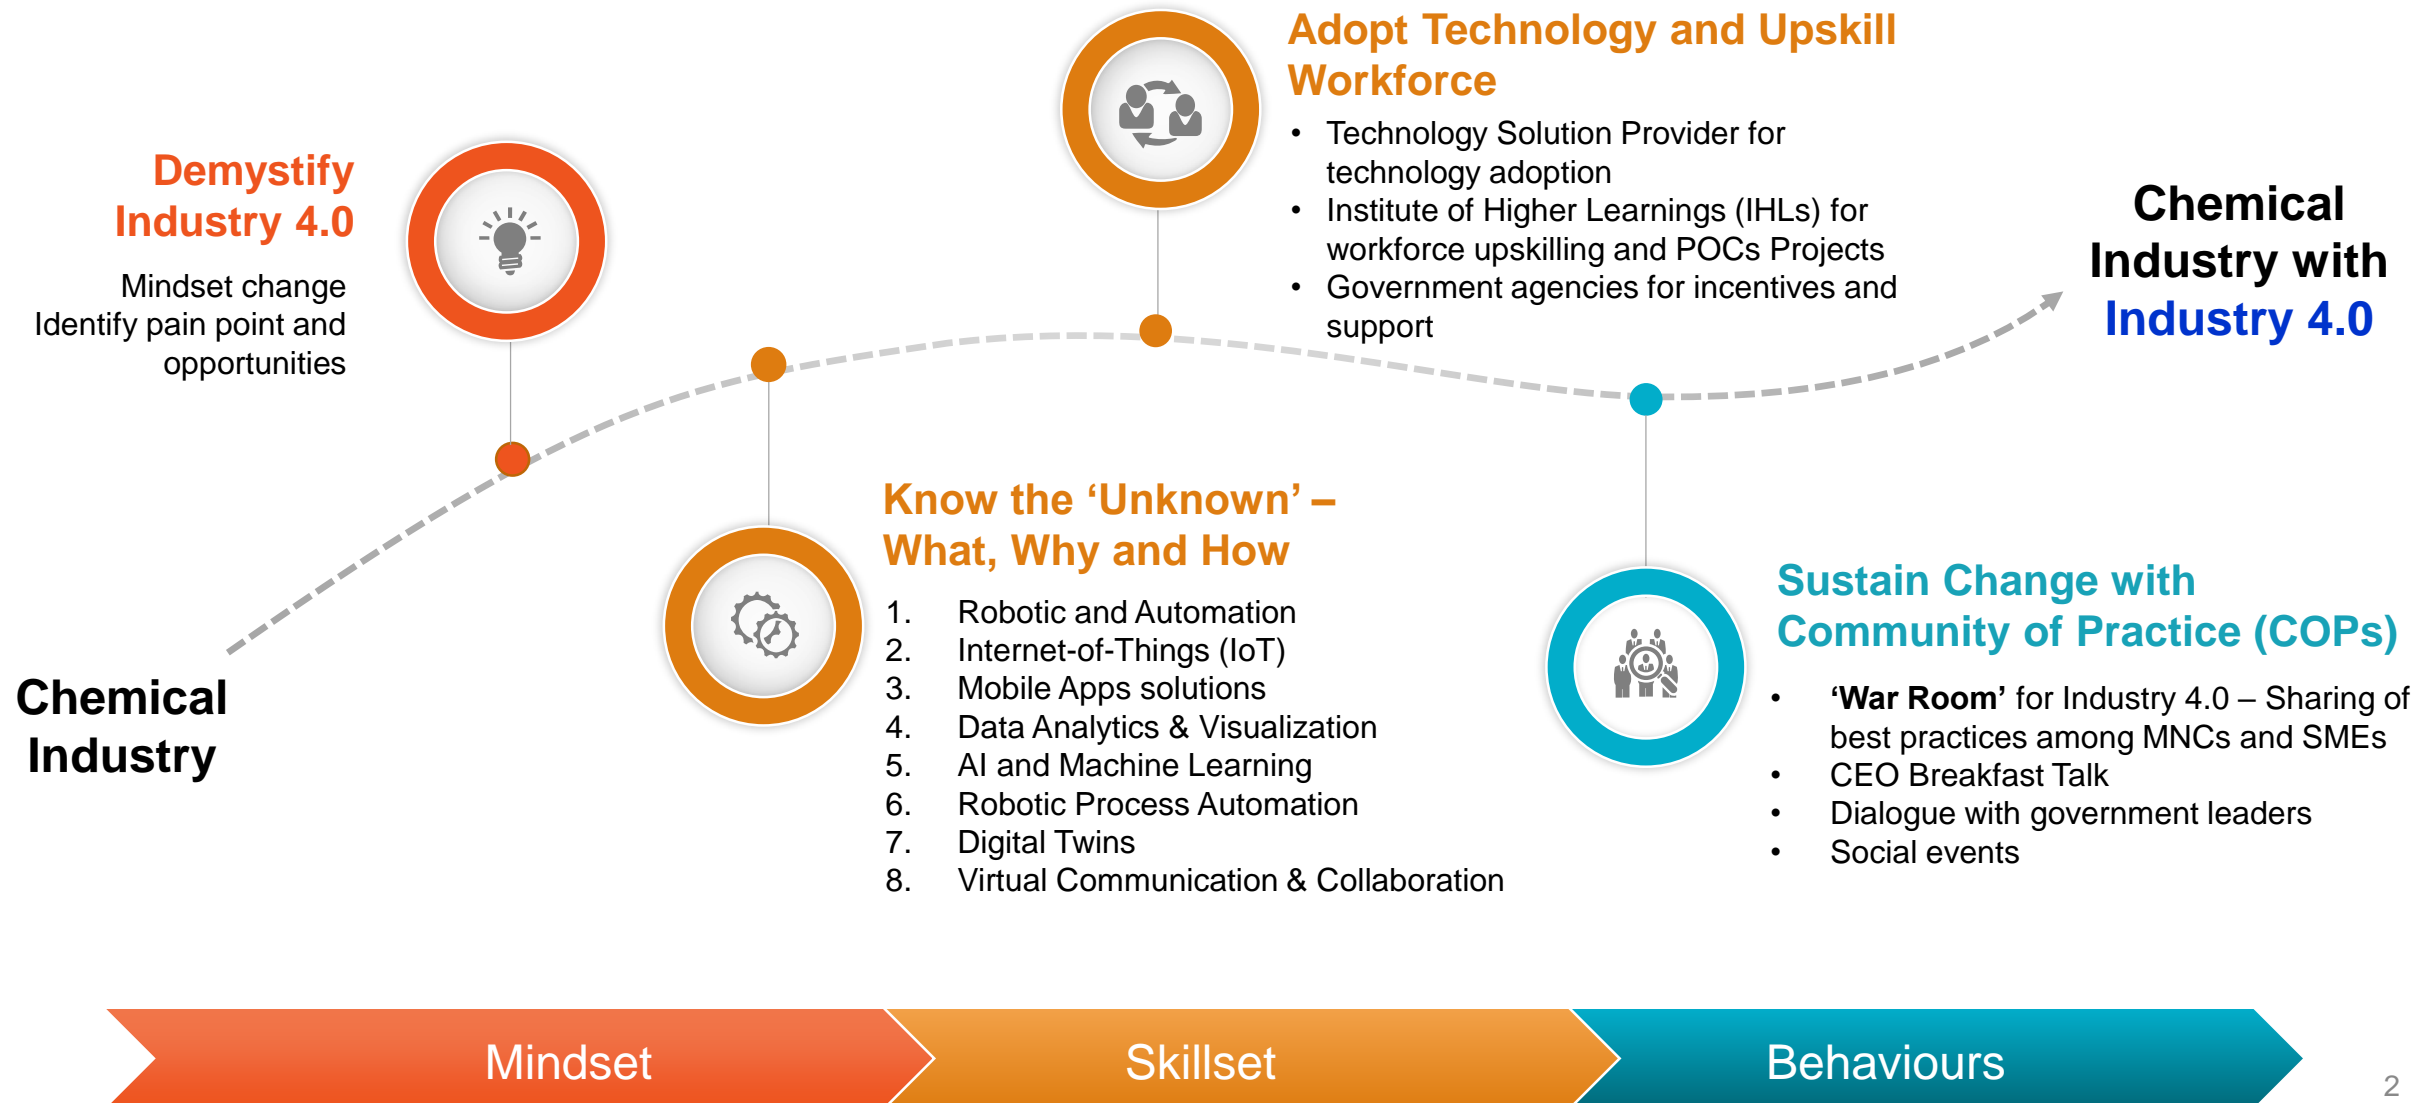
Demystify Industry 4.0

Mindset change
Identify pain point and opportunities

Adopt Technology and Upskill Workforce

• Technology Solution Provider for technology adoption
• Institute of Higher Learnings (IHLs) for workforce upskilling and POCs Projects
• Government agencies for incentives and support

Chemical Industry with Industry 4.0

Know the ‘Unknown’ – What, Why and How

1. Robotic and Automation
2. Internet-of-Things (IoT)
3. Mobile Apps solutions
4. Data Analytics & Visualization
5. AI and Machine Learning
6. Robotic Process Automation
7. Digital Twins
8. Virtual Communication & Collaboration

Sustain Change with Community of Practice (COPs)

• ‘War Room’ for Industry 4.0 – Sharing of best practices among MNCs and SMEs
• CEO Breakfast Talk
• Dialogue with government leaders
• Social events

Chemical Industry

Mindset

Skillset

Behaviours

2